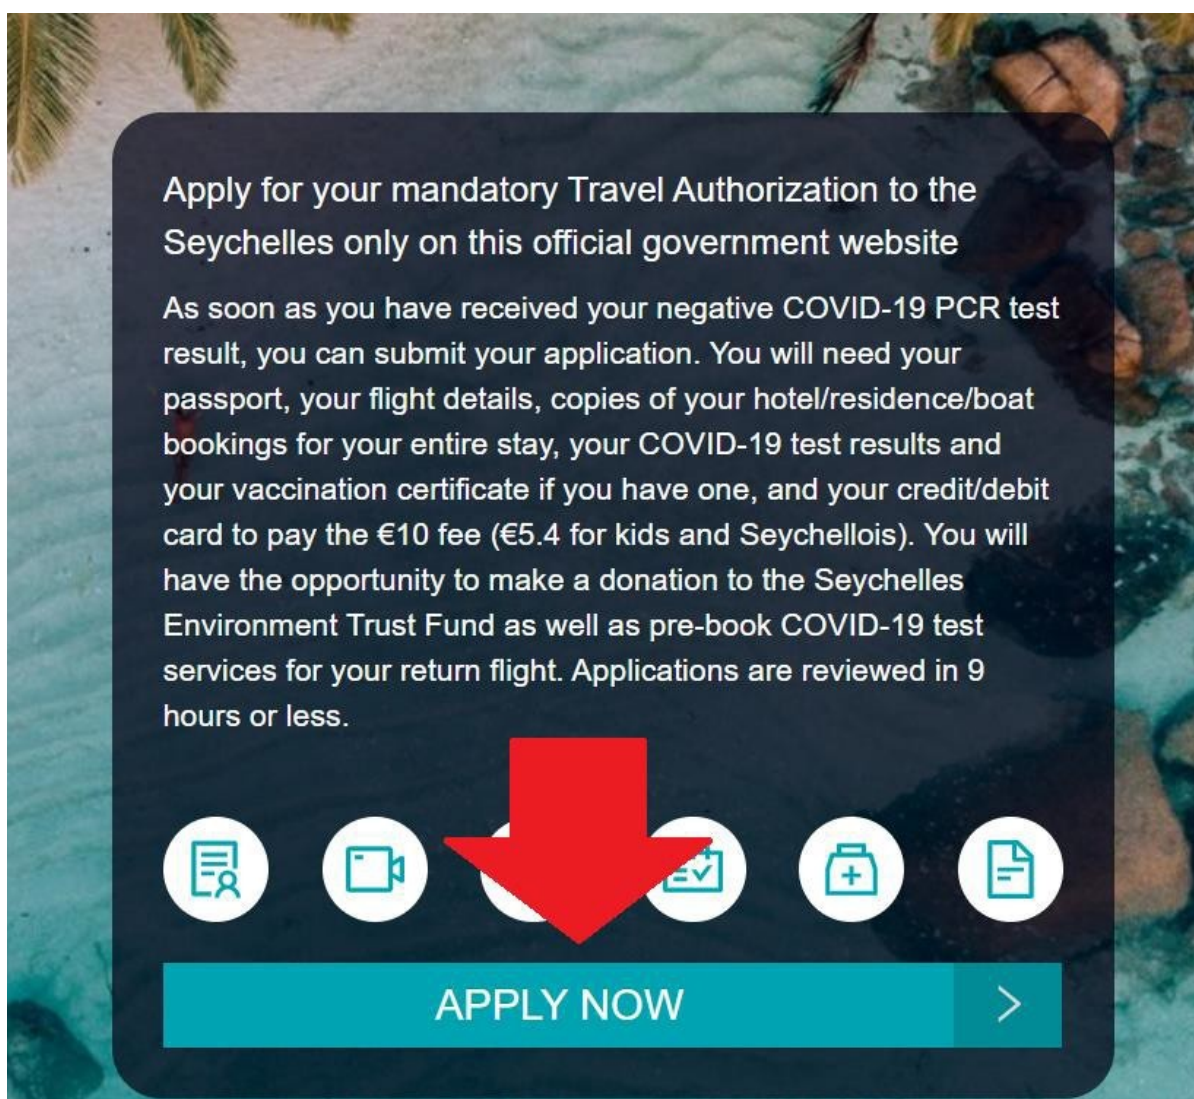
Apply for your mandatory Travel Authorization to the Seychelles only on this official government website

As soon as you have received your negative COVID-19 PCR test result, you can submit your application. You will need your passport, your flight details, copies of your hotel/residence/boat bookings for your entire stay, your COVID-19 test results and your vaccination certificate if you have one, and your credit/debit card to pay the €10 fee (€5.4 for kids and Seychellois). You will have the opportunity to make a donation to the Seychelles Environment Trust Fund as well as pre-book COVID-19 test services for your return flight. Applications are reviewed in 9 hours or less.

APPLY NOW